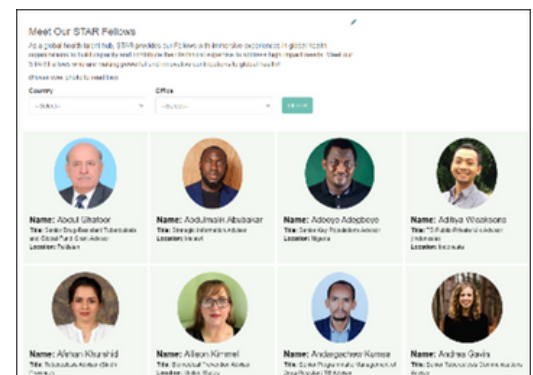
Meet Our STAR Fellows

As a global health talent hub, STAR provides our Fellows with immersive experiences in global health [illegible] to build capacity and contribute their technical expertise to address high-impact needs. Meet our STAR Fellows who are making powerful and innovative contributions to global health!

Choose one photo to read bio

Country
--Select--

Office
--Select--

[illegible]

Name: Abdul Ghafoor
Title: Senior Drug-Resistant Tuberculosis and Global Fund Grant Advisor
Location: Pakistan

Name: Abdulmalik Abubakar
Title: Strategic Information Advisor
Location: Malawi

Name: Adeoye Adegboye
Title: Senior Key Populations Advisor
Location: Nigeria

Name: Aditya Wicaksono
Title: TB Public-Private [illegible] Advisor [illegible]
Location: Indonesia

Name: Afshan Khurshid
Title: Tuberculosis Advisor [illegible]
Location: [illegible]

Name: Allison Kimmel
Title: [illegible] Advisor
Location: United States

Name: Andargachew Kumsa
Title: Senior Programmatic Management of Drug-Resistant TB Advisor
Location: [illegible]

Name: Andrea Gavis
Title: Senior Tuberculosis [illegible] Advisor
Location: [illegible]